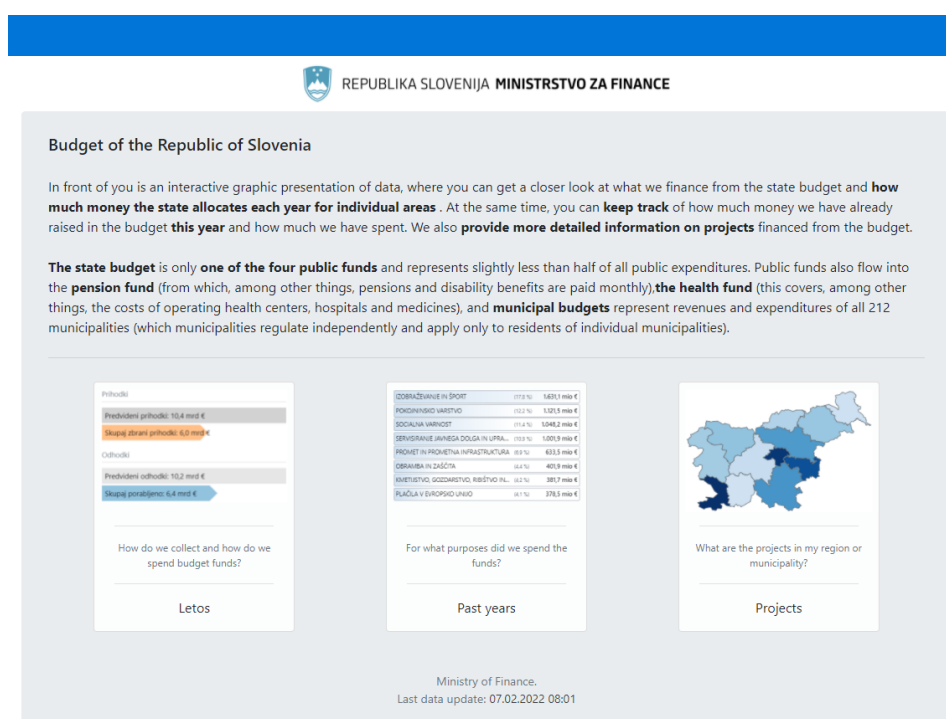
REPUBLIKA SLOVENIJA **MINISTRSTVO ZA FINANCE**

Budget of the Republic of Slovenia

In front of you is an interactive graphic presentation of data, where you can get a closer look at what we finance from the state budget and **how much money the state allocates each year for individual areas** . At the same time, you can **keep track** of how much money we have already raised in the budget **this year** and how much we have spent. We also **provide more detailed information on projects** financed from the budget.

**The state budget** is only **one of the four public funds** and represents slightly less than half of all public expenditures. Public funds also flow into the **pension fund** (from which, among other things, pensions and disability benefits are paid monthly),**the health fund** (this covers, among other things, the costs of operating health centers, hospitals and medicines), and **municipal budgets** represent revenues and expenditures of all 212 municipalities (which municipalities regulate independently and apply only to residents of individual municipalities).

Prihodki
Predvideni prihodki: 10,4 mrd €
Skupaj zbrani prihodki: 6,0 mrd €
Odhodki
Predvideni odhodki: 10,2 mrd €
Skupaj porabljeno: 6,4 mrd €

How do we collect and how do we spend budget funds?

Letos

| | | |
|---|---|---|
| IZOBRAŽEVANJE IN ŠPORT | (17,8 %) | 1.631,1 mio € |
| POKOJNINSKO VARSTVO | (12,2 %) | 1.121,5 mio € |
| SOCIALNA VARNOST | (11,4 %) | 1.048,2 mio € |
| SERVISIRANJE JAVNEGA DOLGA IN UPRA... | (10,9 %) | 1.001,9 mio € |
| PROMET IN PROMETNA INFRASTRUKTURA | (6,9 %) | 633,5 mio € |
| OBRAMBA IN ZAŠČITA | (4,4 %) | 401,9 mio € |
| KMETIJSTVO, GOZDARSTVO, RIBIŠTVO IN... | (4,2 %) | 381,7 mio € |
| PLAČILA V EVROPSKO UNIJO | (4,1 %) | 378,5 mio € |

For what purposes did we spend the funds?

Past years

What are the projects in my region or municipality?

Projects

Ministry of Finance.
Last data update: 07.02.2022 08:01